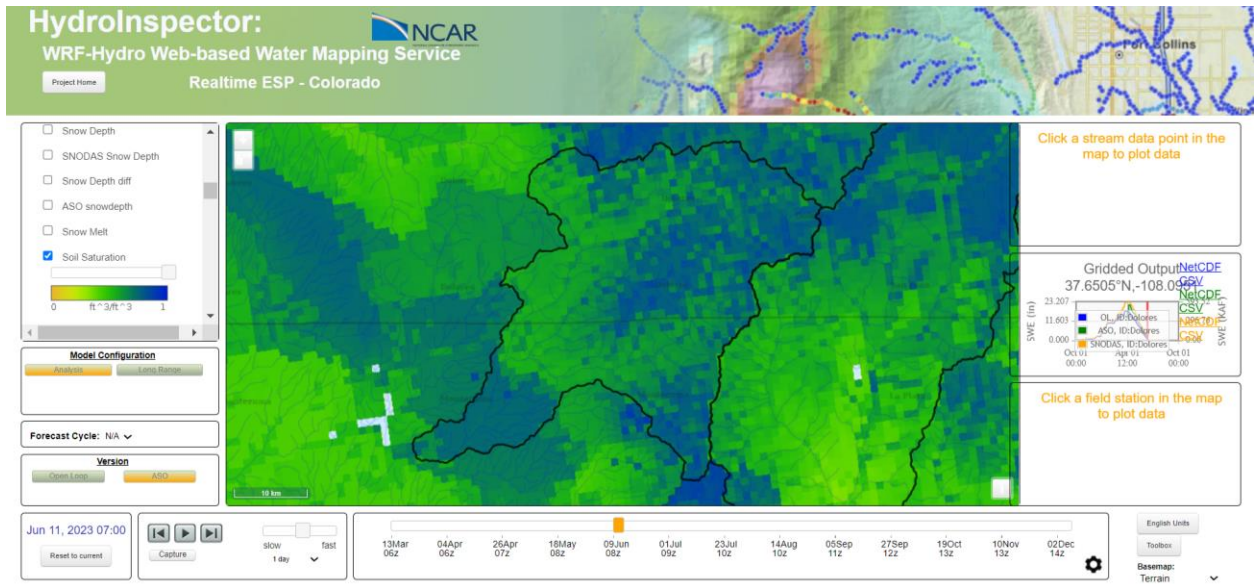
HydroInspector:
WRF-Hydro Web-based Water Mapping Service

NCAR

Project Home

Realtime ESP - Colorado

Fort Collins

Snow Depth
SNODAS Snow Depth
Snow Depth diff
ASO snowdepth
Snow Melt
Soil Saturation

0 ft^3/ft^3 1

Model Configuration
Analysis Long Range

Forecast Cycle: N/A

Version
Open Loop ASO

10 km

Click a stream data point in the map to plot data

Gridded Output
37.6505°N,-108.09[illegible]
NetCDF
CSV
NetCDF
CSV
NetCDF
CSV

23.207
11.603
0.000
SWE (in)
OL, ID:Dolores
ASO, ID:Dolores
SNODAS, ID:Dolores
Oct 01 00:00
Apr 01 12:00
Oct 01 00:00
SWE (KAF)

Click a field station in the map to plot data

Jun 11, 2023 07:00
Reset to current

Capture

slow fast
1 day

13Mar 06z
04Apr 06z
26Apr 07z
18May 08z
09Jun 08z
01Jul 09z
23Jul 10z
14Aug 10z
05Sep 11z
27Sep 12z
19Oct 13z
10Nov 13z
02Dec 14z

English Units
Toolbox
Basemap:
Terrain